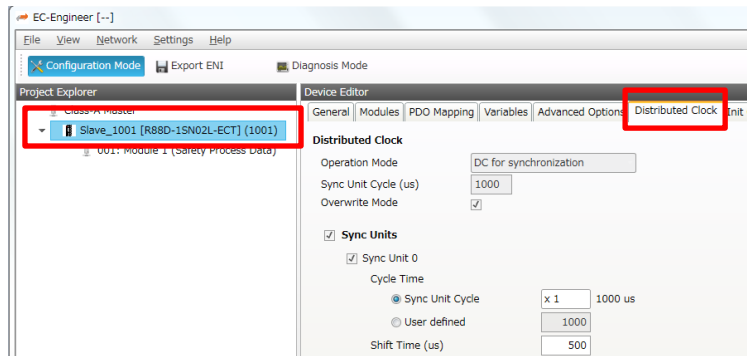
EC-Engineer [--]

File View Network Settings Help

Configuration Mode Export ENI Diagnosis Mode

Project Explorer

Class-A Master

Slave_1001 [R88D-1SN02L-ECT] (1001)

001: Module 1 (Safety Process Data)

Device Editor

General Modules PDO Mapping Variables Advanced Options Distributed Clock Init

Distributed Clock

Operation Mode DC for synchronization

Sync Unit Cycle (us) 1000

Overwrite Mode

Sync Units

Sync Unit 0

Cycle Time

Sync Unit Cycle x 1 1000 us

User defined 1000

Shift Time (us) 500